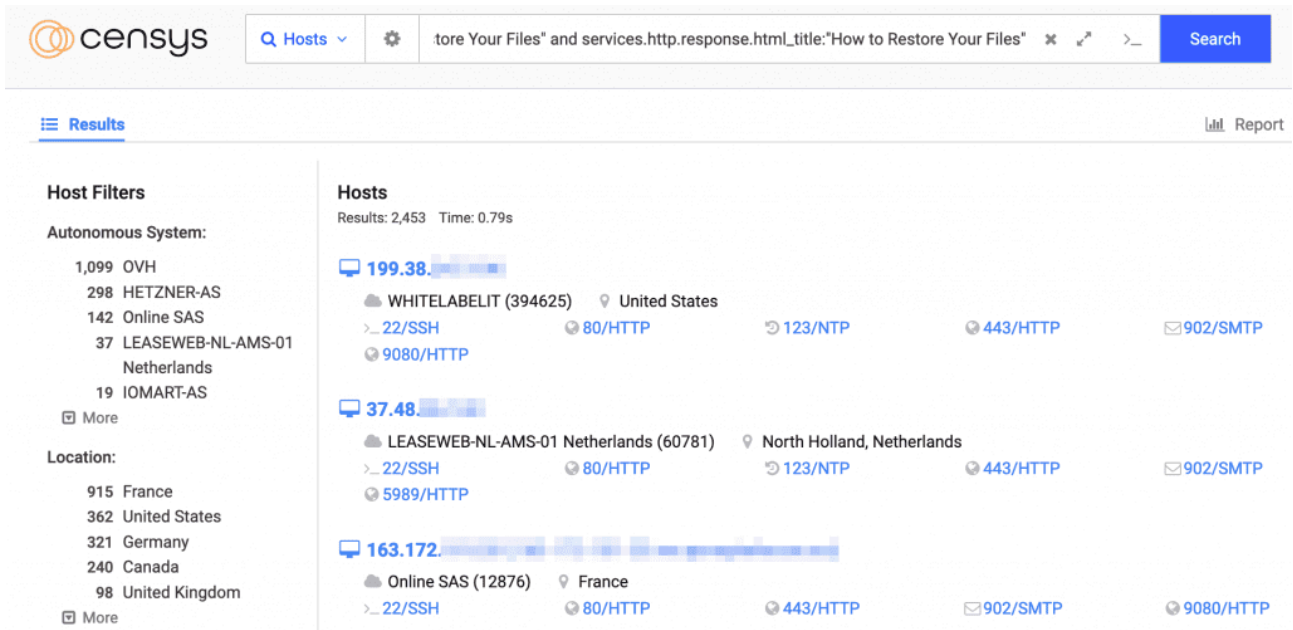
censys

Hosts

:tore Your Files" and services.http.response.html_title:"How to Restore Your Files"

Search

Results

Report

Host Filters

Autonomous System:

1,099 OVH
298 HETZNER-AS
142 Online SAS
37 LEASEWEB-NL-AMS-01 Netherlands
19 IOMART-AS

More

Location:

915 France
362 United States
321 Germany
240 Canada
98 United Kingdom

More

Hosts

Results: 2,453 Time: 0.79s

199.38.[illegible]

WHITELABELIT (394625) United States

22/SSH 80/HTTP 123/NTP 443/HTTP 902/SMTP 9080/HTTP

37.48.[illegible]

LEASEWEB-NL-AMS-01 Netherlands (60781) North Holland, Netherlands

22/SSH 80/HTTP 123/NTP 443/HTTP 902/SMTP 5989/HTTP

163.172.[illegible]

Online SAS (12876) France

22/SSH 80/HTTP 443/HTTP 902/SMTP 9080/HTTP